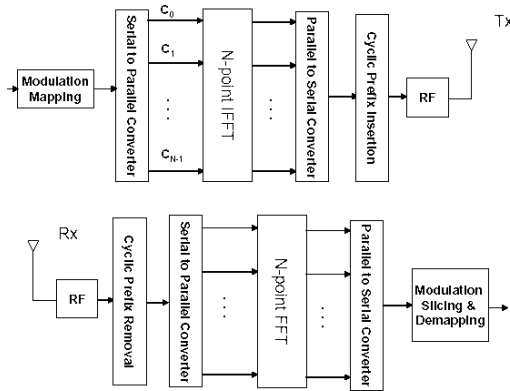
Modulation Mapping

Serial to Parallel Converter

$C_0$

$C_1$

$C_{N-1}$

N-point IFFT

Parallel to Serial Converter

Cyclic Prefix Insertion

RF

Tx

Rx

RF

Cyclic Prefix Removal

Serial to Parallel Converter

N-point FFT

Parallel to Serial Converter

Modulation Slicing & Demapping